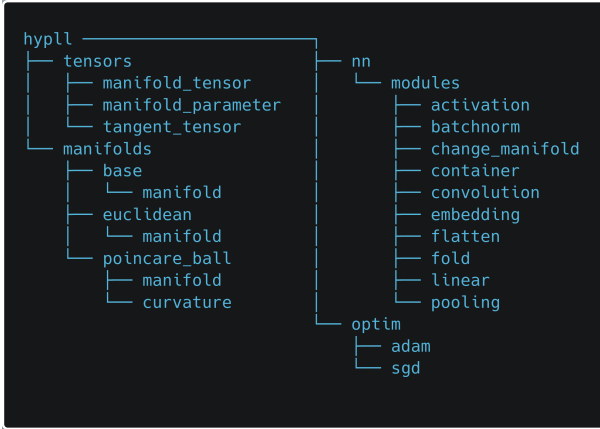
hypll
├── tensors
│   ├── manifold_tensor
│   ├── manifold_parameter
│   └── tangent_tensor
└── manifolds
    ├── base
    │   └── manifold
    ├── euclidean
    │   └── manifold
    └── poincare_ball
        ├── manifold
        └── curvature

├── nn
│   └── modules
│       ├── activation
│       ├── batchnorm
│       ├── change_manifold
│       ├── container
│       ├── convolution
│       ├── embedding
│       ├── flatten
│       ├── fold
│       ├── linear
│       └── pooling
└── optim
    ├── adam
    └── sgd